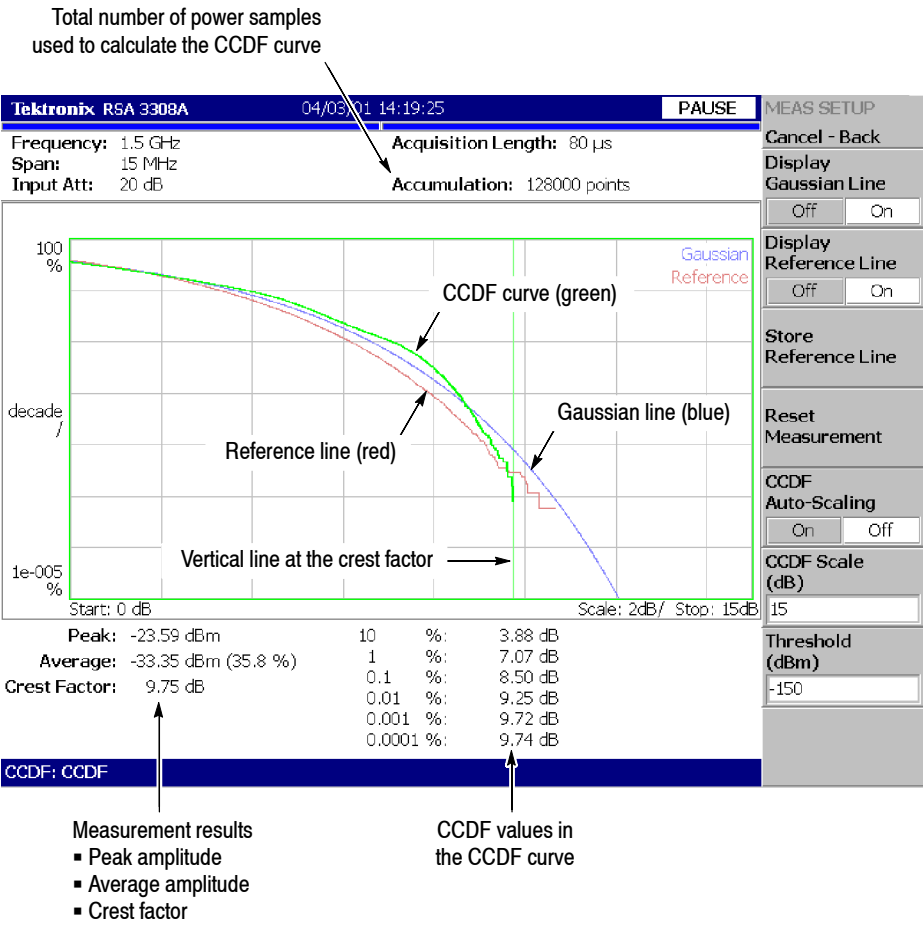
Total number of power samples used to calculate the CCDF curve

Tektronix RSA 3308A 04/03/01 14:19:25 PAUSE

Frequency: 1.5 GHz
Span: 15 MHz
Input Att: 20 dB

Acquisition Length: 80 µs
Accumulation: 128000 points

100 %
decade /
1e-005 %

Gaussian
Reference

CCDF curve (green)
Reference line (red)
Gaussian line (blue)
Vertical line at the crest factor

Start: 0 dB
Scale: 2dB/ Stop: 15dB

Peak: -23.59 dBm
Average: -33.35 dBm (35.8 %)
Crest Factor: 9.75 dB

| | | |
|---|---|---|
| 10 | %: | 3.88 dB |
| 1 | %: | 7.07 dB |
| 0.1 | %: | 8.50 dB |
| 0.01 | %: | 9.25 dB |
| 0.001 | %: | 9.72 dB |
| 0.0001 | %: | 9.74 dB |

CCDF: CCDF

MEAS SETUP
Cancel - Back
Display Gaussian Line
Off On
Display Reference Line
Off On
Store Reference Line
Reset Measurement
CCDF Auto-Scaling
On Off
CCDF Scale (dB)
15
Threshold (dBm)
-150

Measurement results
▪ Peak amplitude
▪ Average amplitude
▪ Crest factor

CCDF values in the CCDF curve